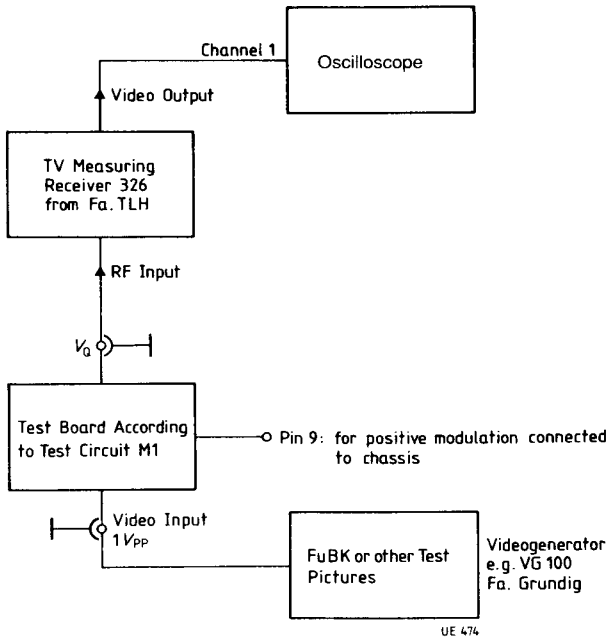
Channel 1

Oscilloscope

Video Output

TV Measuring Receiver 326 from Fa. TLH

RF Input

$V_Q$

Test Board According to Test Circuit M1

Pin 9: for positive modulation connected to chassis

Video Input
1 $V_{PP}$

FuBK or other Test Pictures

Videogenerator e.g. VG 100 Fa. Grundig

UE 474